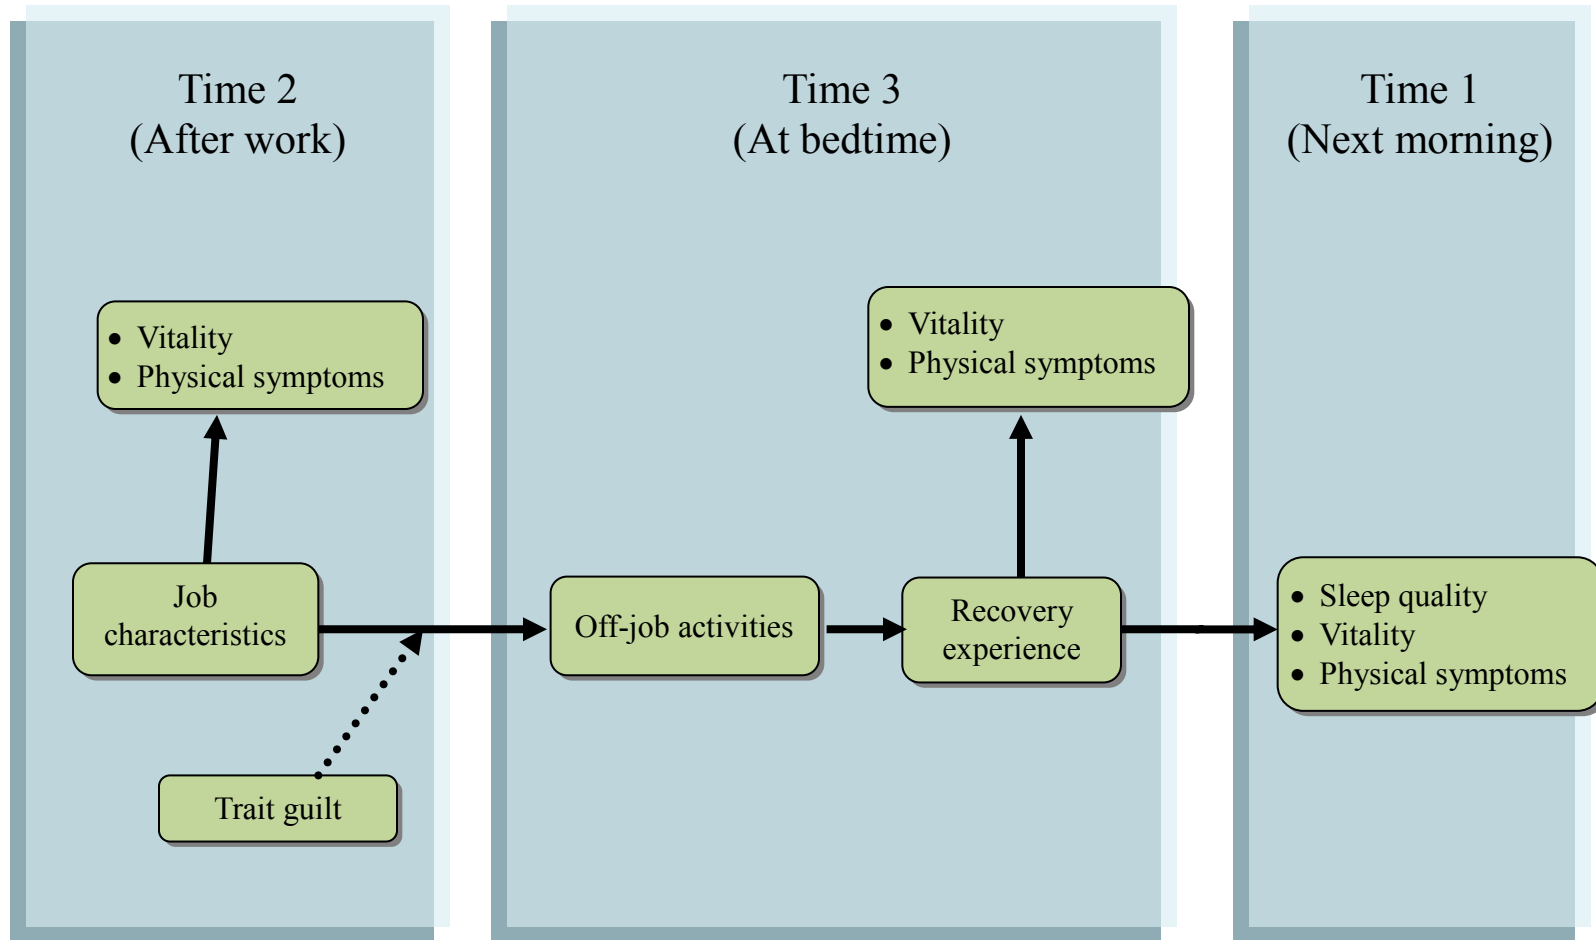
Time 2
(After work)

- Vitality
- Physical symptoms

Job characteristics

Trait guilt

Time 3
(At bedtime)

- Vitality
- Physical symptoms

Off-job activities

Recovery experience

Time 1
(Next morning)

- Sleep quality
- Vitality
- Physical symptoms